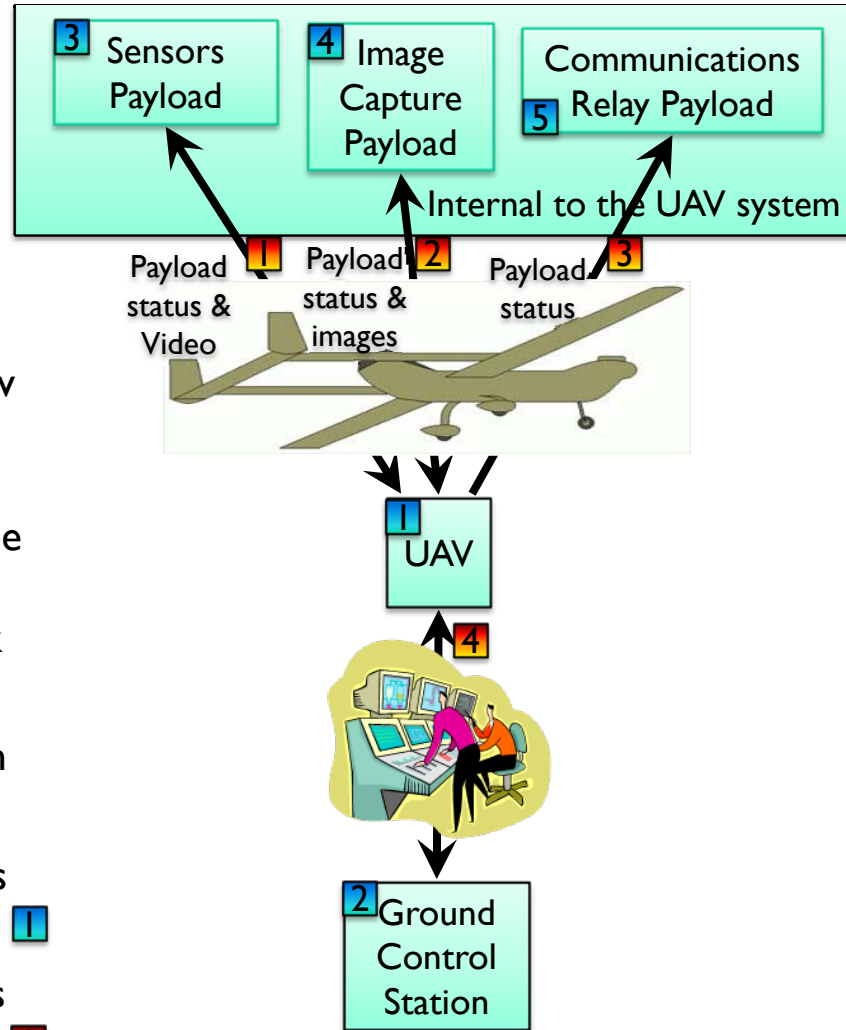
3 Sensors Payload

4 Image Capture Payload

Communications 5 Relay Payload

Internal to the UAV system

Payload status & Video 1

Payload status & images 2

Payload status 3

w

e

k

n

s
1

s

1 UAV

4

2 Ground Control Station